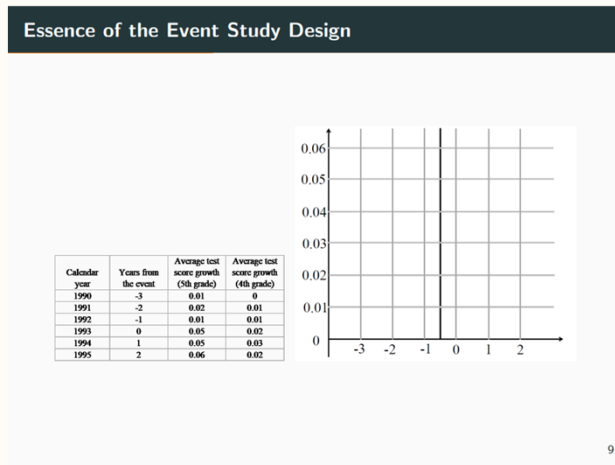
Essence of the Event Study Design

| Calendar year | Years from the event | Average test score growth (5th grade) | Average test score growth (4th grade) |
|---|---|---|---|
| 1990 | -3 | 0.01 | 0 |
| 1991 | -2 | 0.02 | 0.01 |
| 1992 | -1 | 0.01 | 0.01 |
| 1993 | 0 | 0.05 | 0.02 |
| 1994 | 1 | 0.05 | 0.03 |
| 1995 | 2 | 0.06 | 0.02 |

0.06
0.05
0.04
0.03
0.02
0.01
0
-3 -2 -1 0 1 2

9